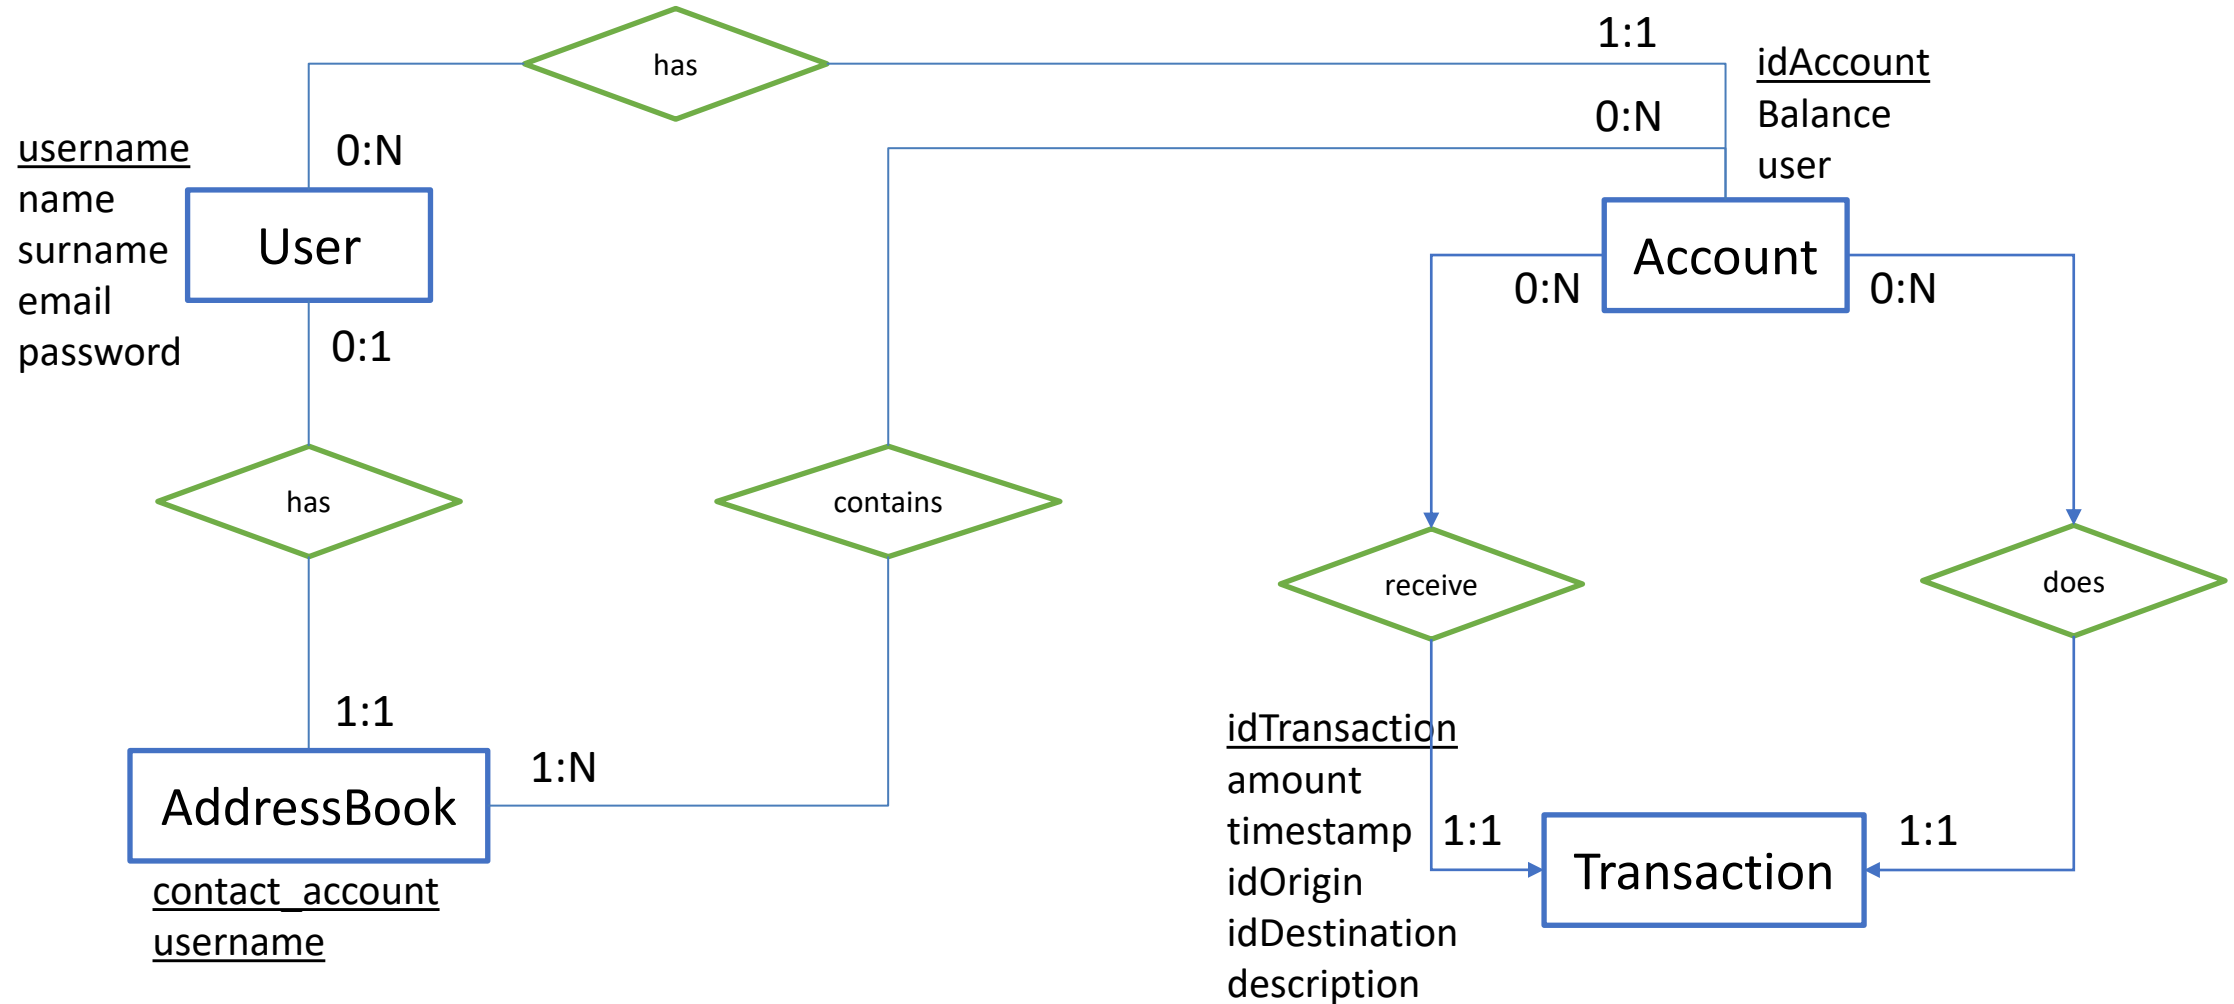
has

1:1

idAccount
Balance
user

0:N

username
name
surname
email
password

0:N

User

Account

0:N

0:N

0:1

has

contains

receive

does

1:1

AddressBook

1:N

idTransaction
amount
timestamp
idOrigin
idDestination
description

1:1

Transaction

1:1

contact_account
username